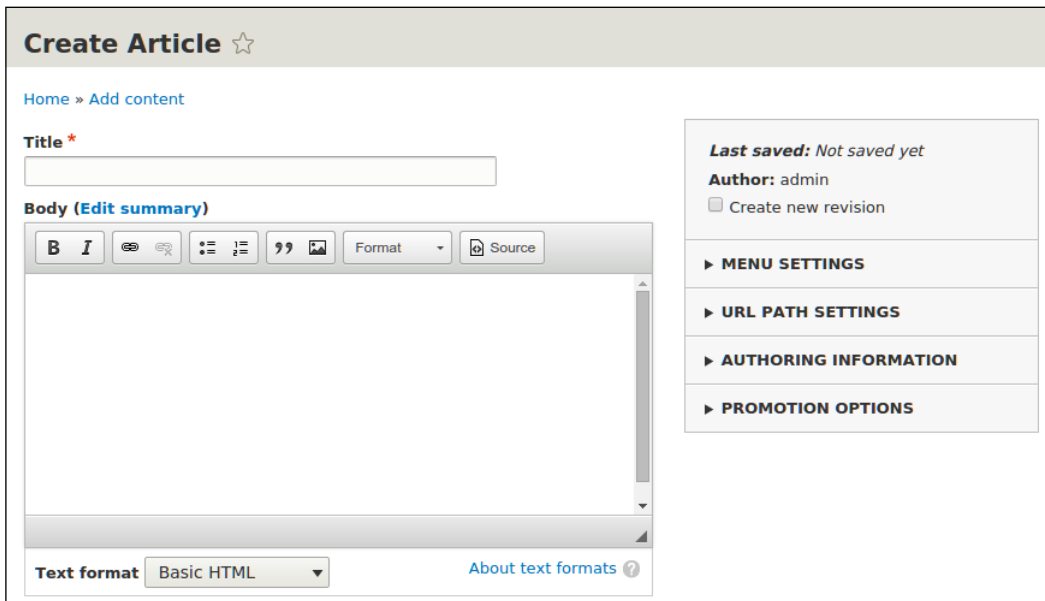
Create Article ☆

Home » Add content

Title *

Body (Edit summary)

B I Format Source

Text format Basic HTML

About text formats ?

Last saved: Not saved yet

Author: admin

Create new revision

▸ MENU SETTINGS

▸ URL PATH SETTINGS

▸ AUTHORING INFORMATION

▸ PROMOTION OPTIONS